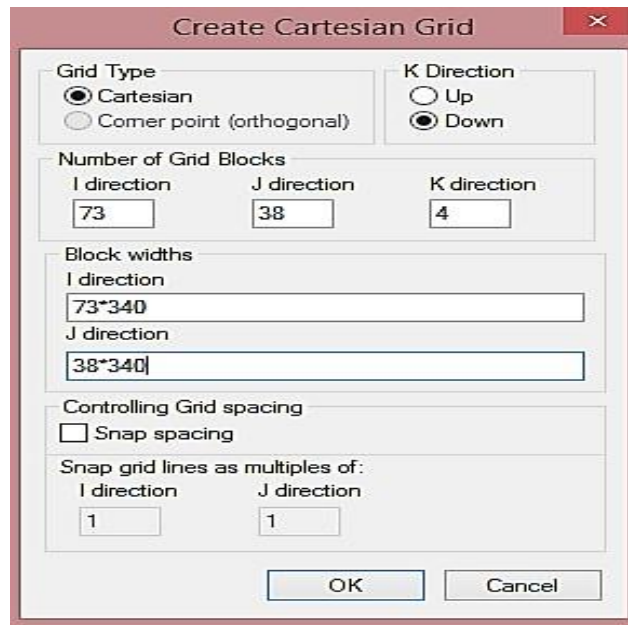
Create Cartesian Grid

×

Grid Type
Cartesian
Corner point (orthogonal)

K Direction
Up
Down

Number of Grid Blocks
I direction
73
J direction
38
K direction
4

Block widths
I direction
73*340
J direction
38*340

Controlling Grid spacing
Snap spacing

Snap grid lines as multiples of:
I direction
1
J direction
1

OK
Cancel